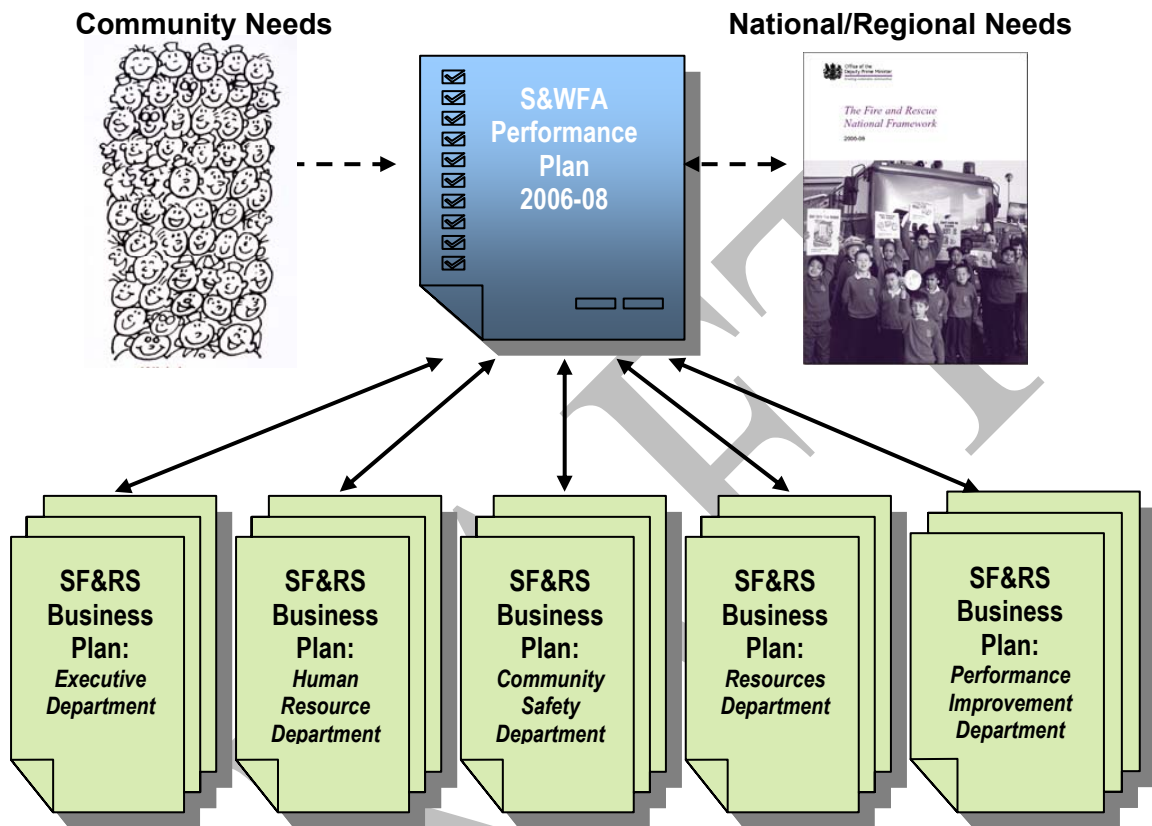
Community Needs

S&WFA Performance Plan 2006-08

National/Regional Needs

Office of the Deputy Prime Minister

The Fire and Rescue National Framework

2006-08

SF&RS Business Plan: *Executive Department*

SF&RS Business Plan: *Human Resource Department*

SF&RS Business Plan: *Community Safety Department*

SF&RS Business Plan: *Resources Department*

SF&RS Business Plan: *Performance Improvement Department*